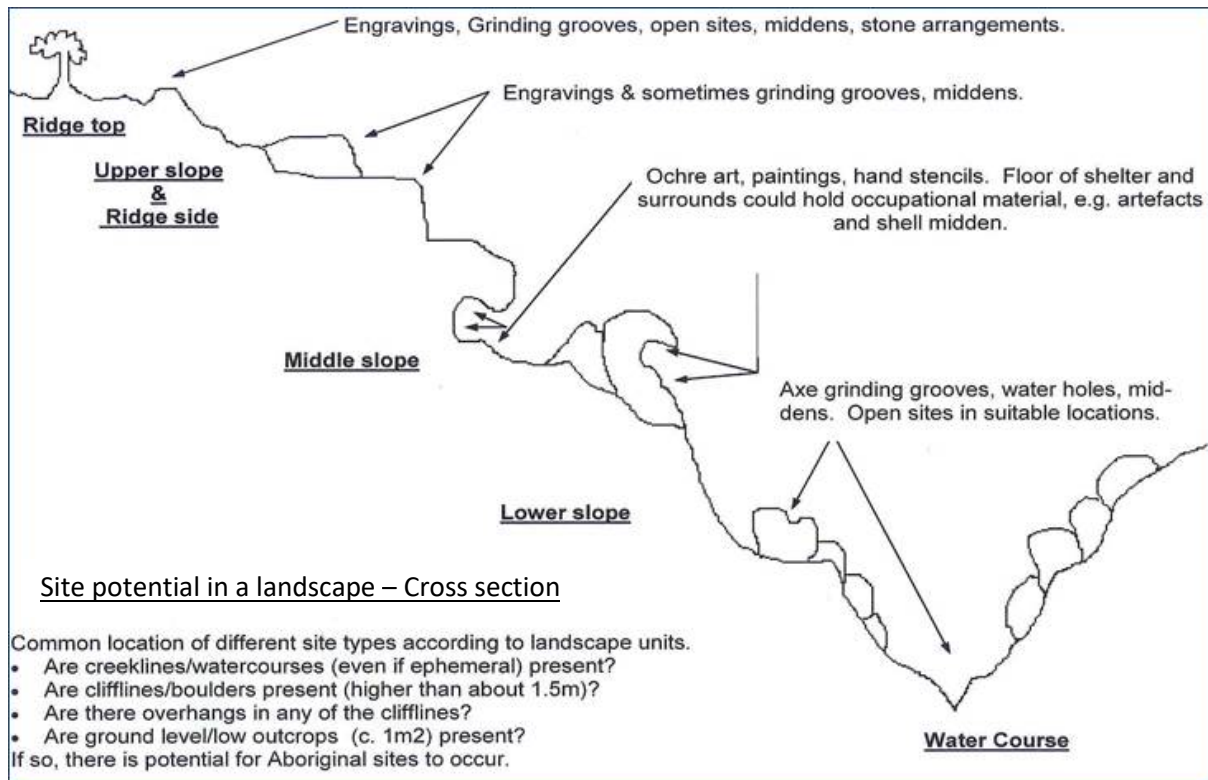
Engravings, Grinding grooves, open sites, middens, stone arrangements.

Ridge top

Engravings & sometimes grinding grooves, middens.

Upper slope & Ridge side

Ochre art, paintings, hand stencils. Floor of shelter and surrounds could hold occupational material, e.g. artefacts and shell midden.

Middle slope

Axe grinding grooves, water holes, middens. Open sites in suitable locations.

Lower slope

Site potential in a landscape – Cross section

Common location of different site types according to landscape units.
- Are creeklines/watercourses (even if ephemeral) present?
- Are clifflines/boulders present (higher than about 1.5m)?
- Are there overhangs in any of the clifflines?
- Are ground level/low outcrops (c. 1m2) present?
If so, there is potential for Aboriginal sites to occur.

Water Course